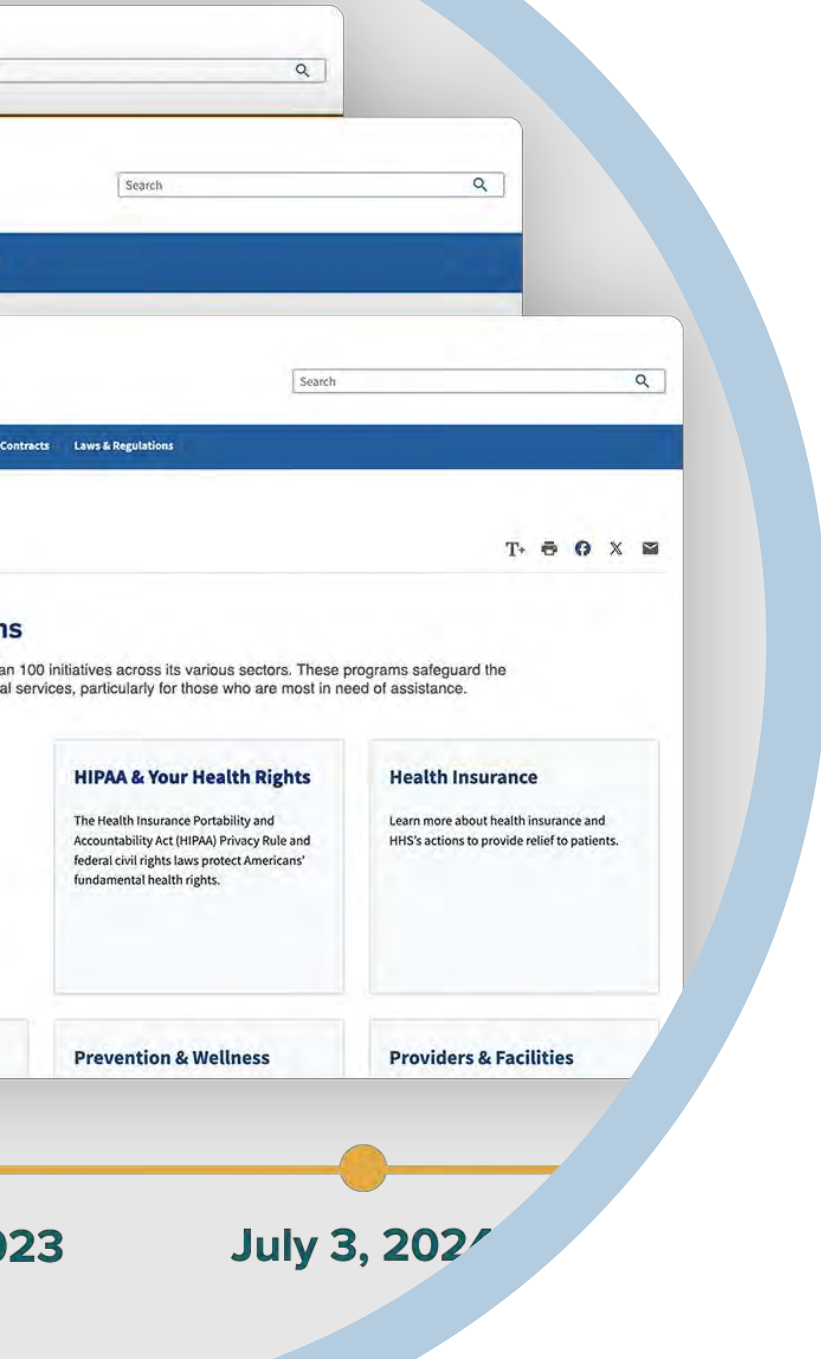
Search

Search

Contracts Laws & Regulations

T+

ns

an 100 initiatives across its various sectors. These programs safeguard the al services, particularly for those who are most in need of assistance.

HIPAA & Your Health Rights

The Health Insurance Portability and Accountability Act (HIPAA) Privacy Rule and federal civil rights laws protect Americans' fundamental health rights.

Health Insurance

Learn more about health insurance and HHS's actions to provide relief to patients.

Prevention & Wellness

Providers & Facilities

023

July 3, 202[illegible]